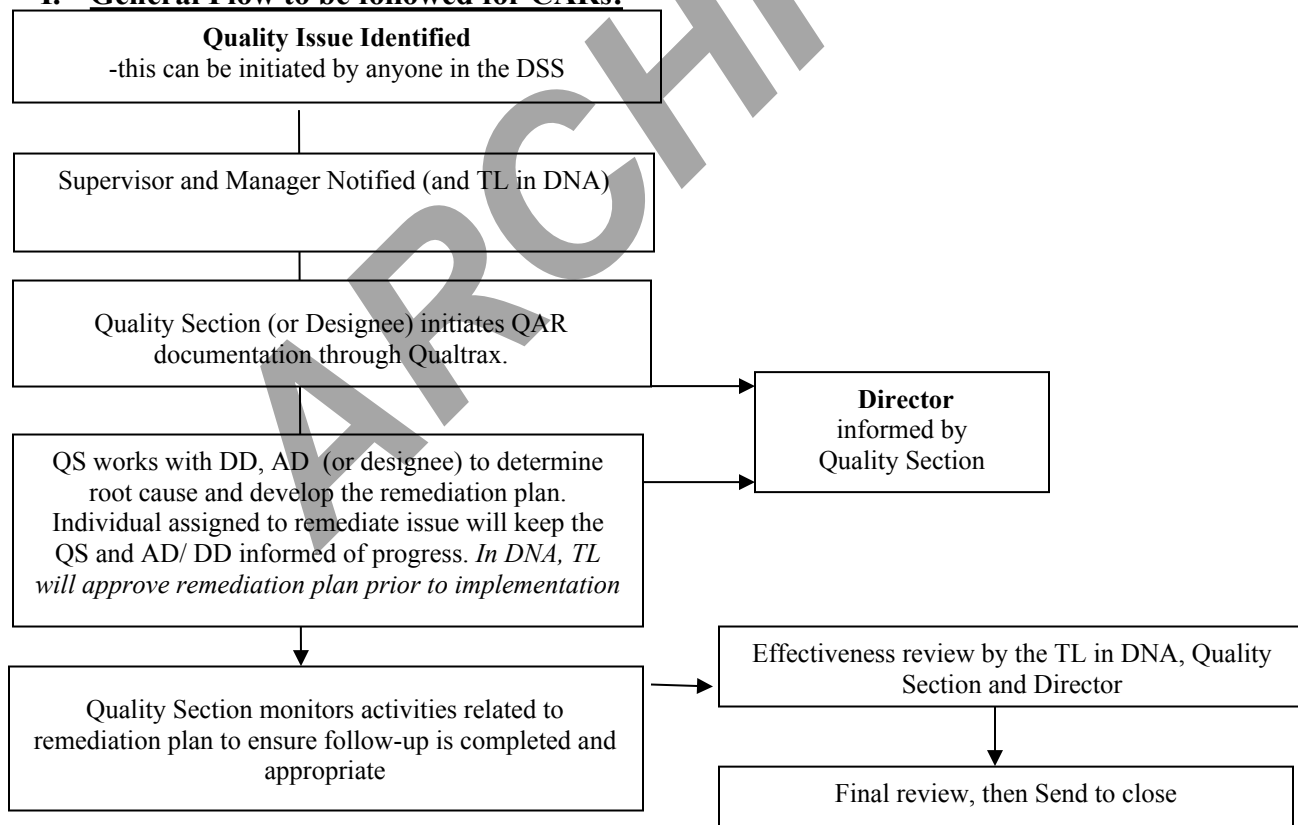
**1. General Flow to be followed for CARs:**

**Quality Issue Identified**
-this can be initiated by anyone in the DSS

Supervisor and Manager Notified (and TL in DNA)

Quality Section (or Designee) initiates QAR documentation through Qualtrax.

**Director**
informed by Quality Section

QS works with DD, AD (or designee) to determine root cause and develop the remediation plan. Individual assigned to remediate issue will keep the QS and AD/ DD informed of progress. *In DNA, TL will approve remediation plan prior to implementation*

Quality Section monitors activities related to remediation plan to ensure follow-up is completed and appropriate

Effectiveness review by the TL in DNA, Quality Section and Director

Final review, then Send to close

ARCHIVE